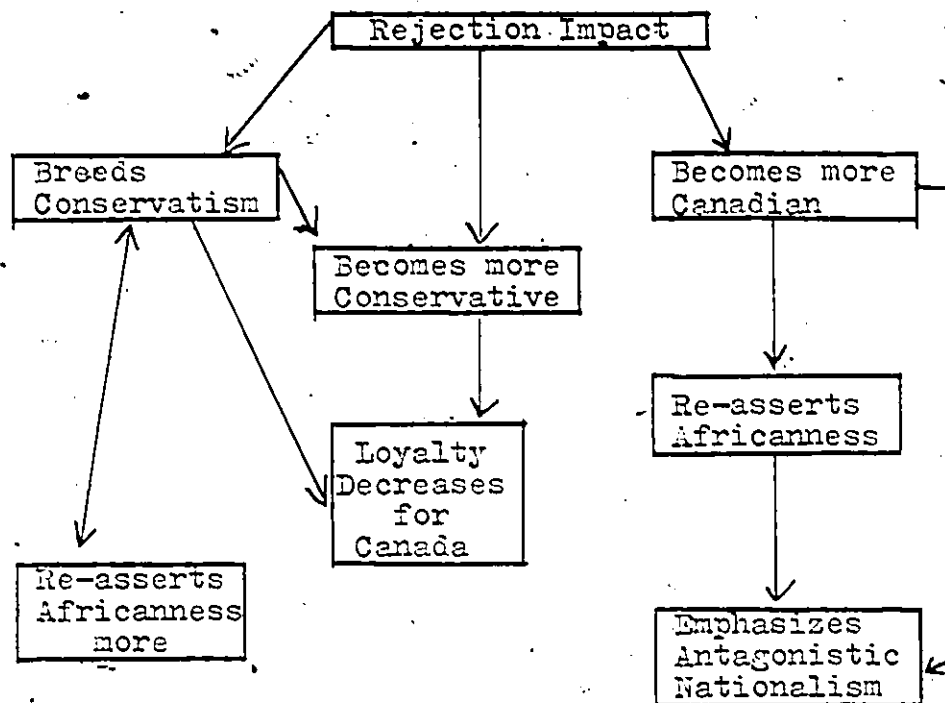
Rejection Impact

Breeds Conservatism

Becomes more Conservative

Becomes more Canadian

Loyalty Decreases for Canada

Re-asserts Africanness

Re-asserts Africanness more

Emphasizes Antagonistic Nationalism